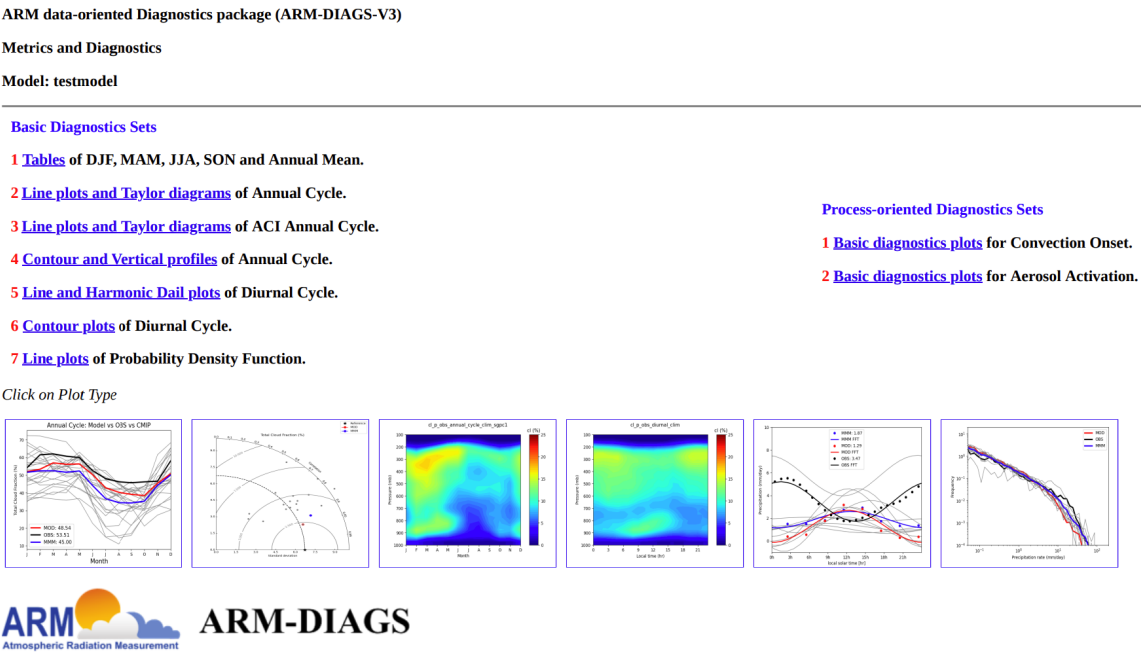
ARM data-oriented Diagnostics package (ARM-DIAGS-V3)

Metrics and Diagnostics

Model: testmodel

Basic Diagnostics Sets

1 Tables of DJF, MAM, JJA, SON and Annual Mean.

2 Line plots and Taylor diagrams of Annual Cycle.

3 Line plots and Taylor diagrams of ACI Annual Cycle.

4 Contour and Vertical profiles of Annual Cycle.

5 Line and Harmonic Dail plots of Diurnal Cycle.

6 Contour plots of Diurnal Cycle.

7 Line plots of Probability Density Function.

Process-oriented Diagnostics Sets

1 Basic diagnostics plots for Convection Onset.

2 Basic diagnostics plots for Aerosol Activation.

Click on Plot Type

Annual Cycle: Model vs OBS vs CMIP

MOD: 48.54
OBS: 53.51
MMM: 45.00

J F M A M J J A S O N D

Month

Total Cloud Fraction (%)

cl_p_obs_annual_cycle_clim_sgpc1

cl (%)

Pressure (mb)

Month

cl_p_obs_diurnal_clim

cl (%)

Pressure (mb)

Local Time (hr)

MMM: 1.87
MMM FFT
MOD: 1.29
MOD FFT
OBS: 3.47
OBS FFT

Precipitation (mm/day)

local solar time [hr]

MOD
OBS
MMM

Frequency

Precipitation rate (mm/day)

ARM
Atmospheric Radiation Measurement

ARM-DIAGS